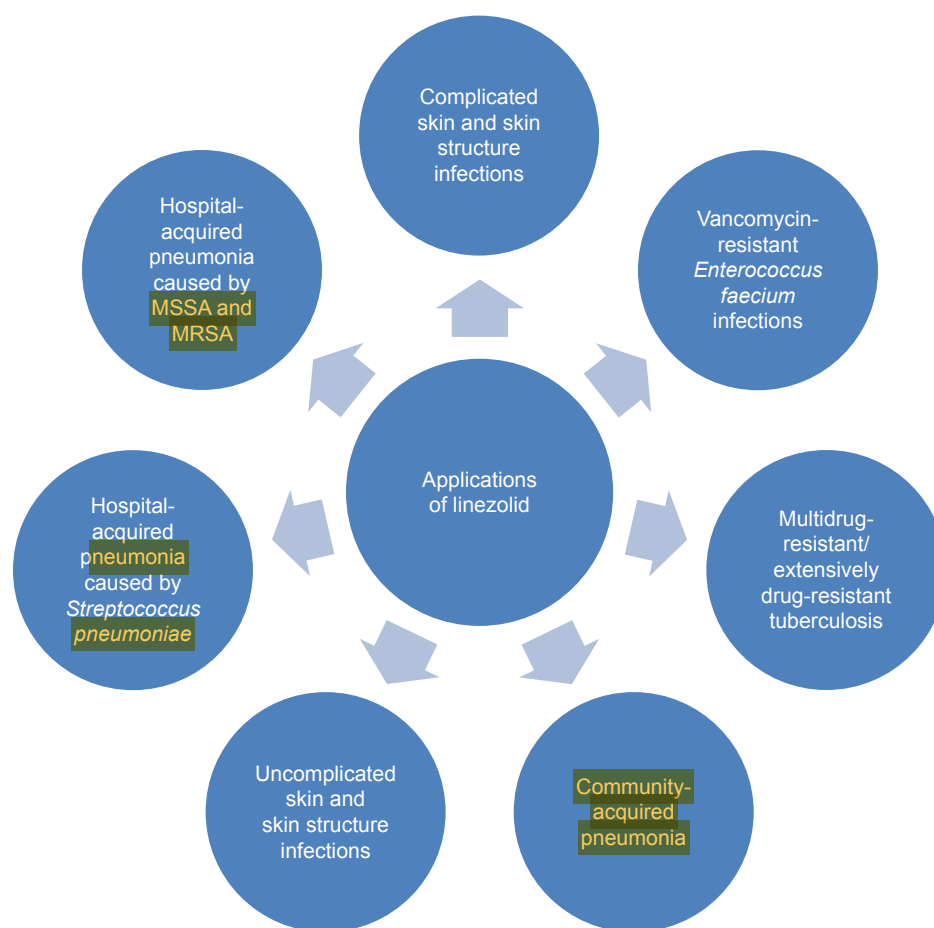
Complicated skin and skin structure infections

Vancomycin-resistant *Enterococcus faecium* infections

Multidrug-resistant/ extensively drug-resistant tuberculosis

Community-acquired pneumonia

Uncomplicated skin and skin structure infections

Hospital-acquired pneumonia caused by *Streptococcus pneumoniae*

Hospital-acquired pneumonia caused by MSSA and MRSA

Applications of linezolid